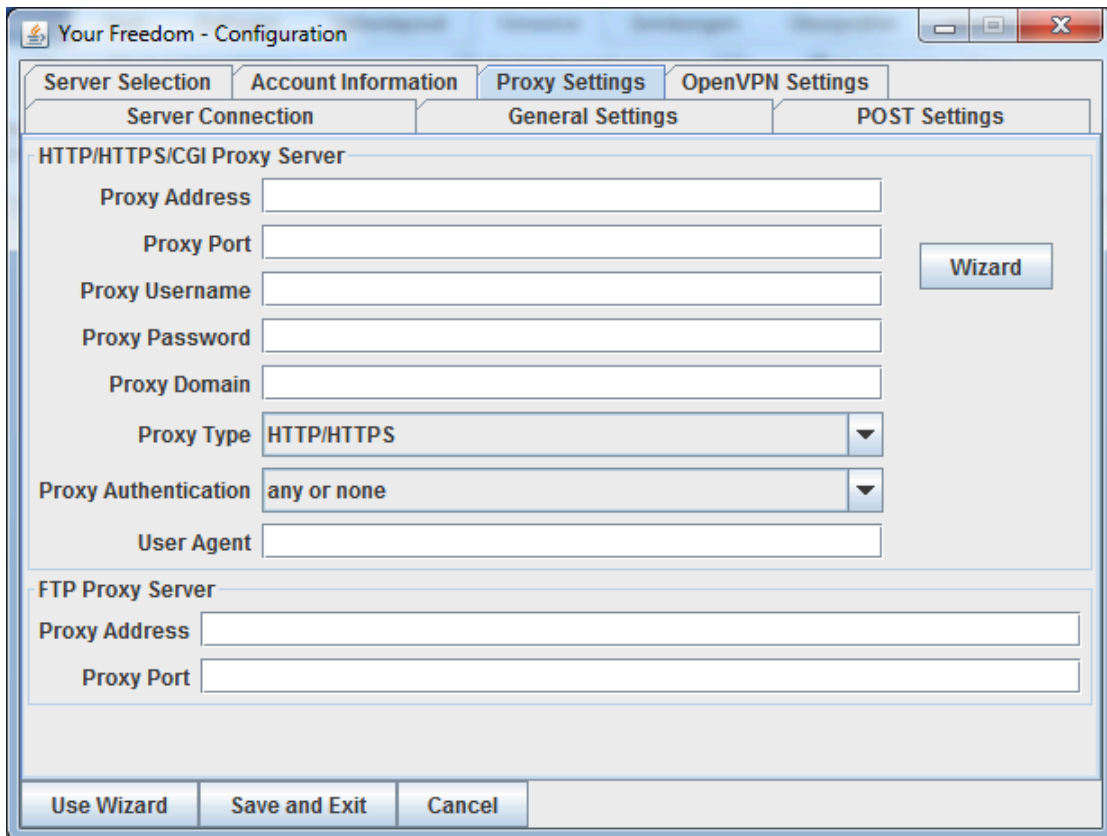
Your Freedom - Configuration

Server Selection
Account Information
Proxy Settings
OpenVPN Settings
Server Connection
General Settings
POST Settings

HTTP/HTTPS/CGI Proxy Server
Proxy Address
Proxy Port
Proxy Username
Proxy Password
Proxy Domain
Proxy Type HTTP/HTTPS
Proxy Authentication any or none
User Agent
Wizard

FTP Proxy Server
Proxy Address
Proxy Port

Use Wizard
Save and Exit
Cancel